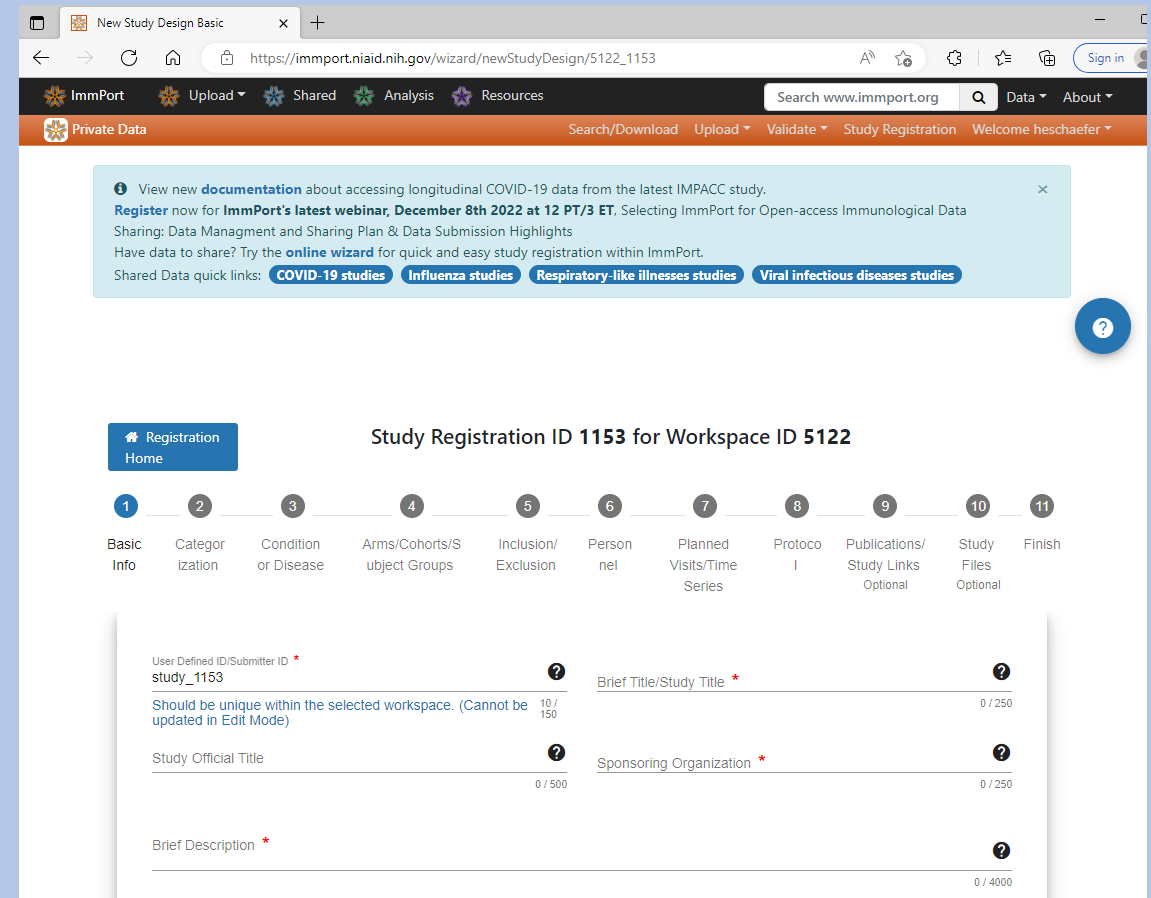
New Study Design Basic

https://immport.niaid.nih.gov/wizard/newStudyDesign/5122_1153

Sign in

ImmPort Upload Shared Analysis Resources Search www.immport.org Data About

Private Data Search/Download Upload Validate Study Registration Welcome heschaefer

View new documentation about accessing longitudinal COVID-19 data from the latest IMPACC study.
Register now for ImmPort's latest webinar, December 8th 2022 at 12 PT/3 ET, Selecting ImmPort for Open-access Immunological Data Sharing: Data Managment and Sharing Plan & Data Submission Highlights
Have data to share? Try the online wizard for quick and easy study registration within ImmPort.
Shared Data quick links: COVID-19 studies Influenza studies Respiratory-like illnesses studies Viral infectious diseases studies

Registration Home

Study Registration ID 1153 for Workspace ID 5122

1 Basic Info
2 Categorization
3 Condition or Disease
4 Arms/Cohorts/Subject Groups
5 Inclusion/Exclusion
6 Personnel
7 Planned Visits/Time Series
8 Protocol
9 Publications/Study Links Optional
10 Study Files Optional
11 Finish

User Defined ID/Submitter ID *
study_1153
Should be unique within the selected workspace. (Cannot be updated in Edit Mode) 10 / 150

Brief Title/Study Title *
0 / 250

Study Official Title
0 / 500

Sponsoring Organization *
0 / 250

Brief Description *
0 / 4000